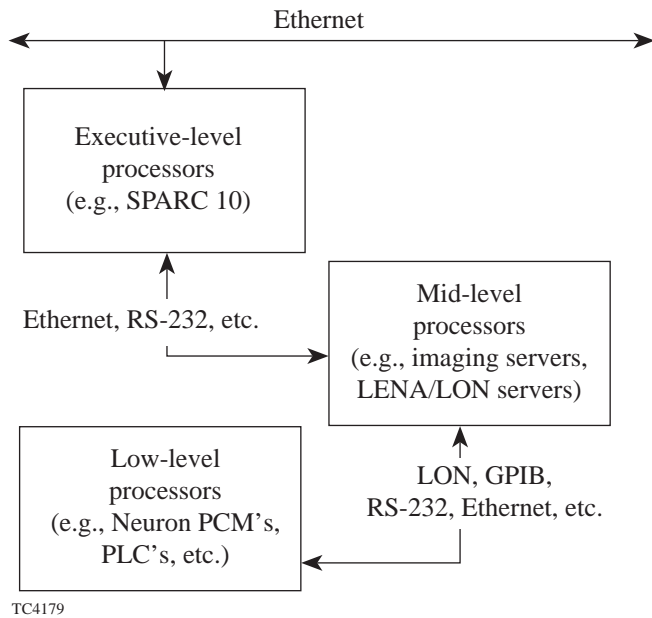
Ethernet

Executive-level processors (e.g., SPARC 10)

Ethernet, RS-232, etc.

Mid-level processors (e.g., imaging servers, LENA/LON servers)

Low-level processors (e.g., Neuron PCM's, PLC's, etc.)

LON, GPIB, RS-232, Ethernet, etc.

TC4179